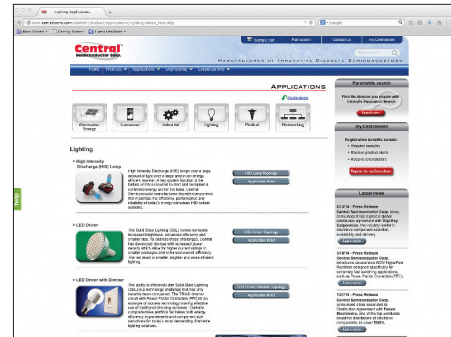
Lighting Applications

www.centralsemi.com/content/product/applications/lighting/index_lite.php

Google

Most Visited | Getting Started | Latest Headlines

Central Semiconductor Corp.

Sample Cart | Part Search | Contact Us | My Centralsemi

Manufacturers of Innovative Discrete Semiconductors

Home | Products | Applications | Engineering | Literature Info

APPLICATIONS

Alternative Energy | Consumer | Industrial | Lighting | Medical | Networking

Lighting

High Intensity Discharge (HID) Lamp

High Intensity Discharge (HID) lamps cover a large amount of light and a large area in an energy efficient manner. A key system function is the ballast circuit to control and contain a current/voltage limiter for the lamp. Central Semiconductor manufactures discrete components that maximize the efficiency, performance and reliability of today's energy conscious HID ballast systems.

HID Lamp Topology

Application Brief

LED Driver

The Solid State Lighting (SSL) market demands increased brightness, enhanced efficiency and smaller size. To address these challenges, Central has developed devices with increased power density which allow for higher current ratings in smaller packages and enhanced overall efficiency. The net result is smaller, brighter and more efficient lighting.

LED Driver Topology

Application Brief

LED Driver with Dimmer

The ability to effectively dim Solid State Lighting (SSL) is a technology challenge that has only recently been conquered. The TRIAC dimmer circuit with Power Factor Correction (PFC) is an example of an innovative design offering efficient and precise dimming capability. Central's comprehensive portfolio facilitates both energy efficiency improvements and component size reductions for today's more demanding, dimmable lighting solutions.

LED Driver (Dimmer) Topology

Application Brief

Parametric search

Find the devices you require with Central's Parametric Search

Search now

My Centralsemi

Registration benefits include:
• Request samples
• Receive product alerts
• Receive eNewsletters

Register for my Centralsemi

Latest news

Press Release

Learn more

Press Release

Learn more

Press Release

Learn more

Help